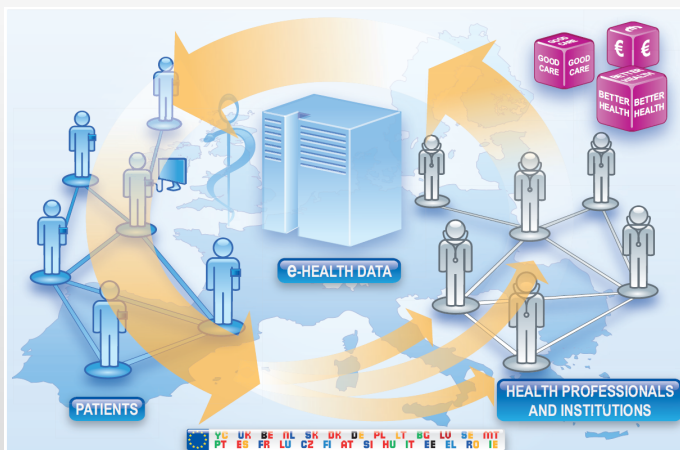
GOOD CARE
GOOD CARE
GOOD CARE
€
€
BETTER HEALTH
BETTER HEALTH
BETTER HEALTH

e-HEALTH DATA

PATIENTS

HEALTH PROFESSIONALS AND INSTITUTIONS

YC UK BE NL SK DK DE PL LT BG LV SE MT
PT ES FR LU CZ FI AT SI HU IT EE EL RO IE